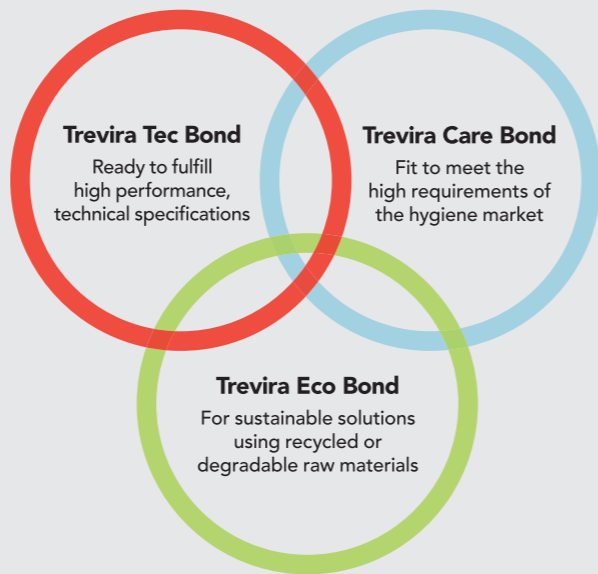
Trevira Tec Bond
Ready to fulfill high performance, technical specifications

Trevira Care Bond
Fit to meet the high requirements of the hygiene market

Trevira Eco Bond
For sustainable solutions using recycled or degradable raw materials